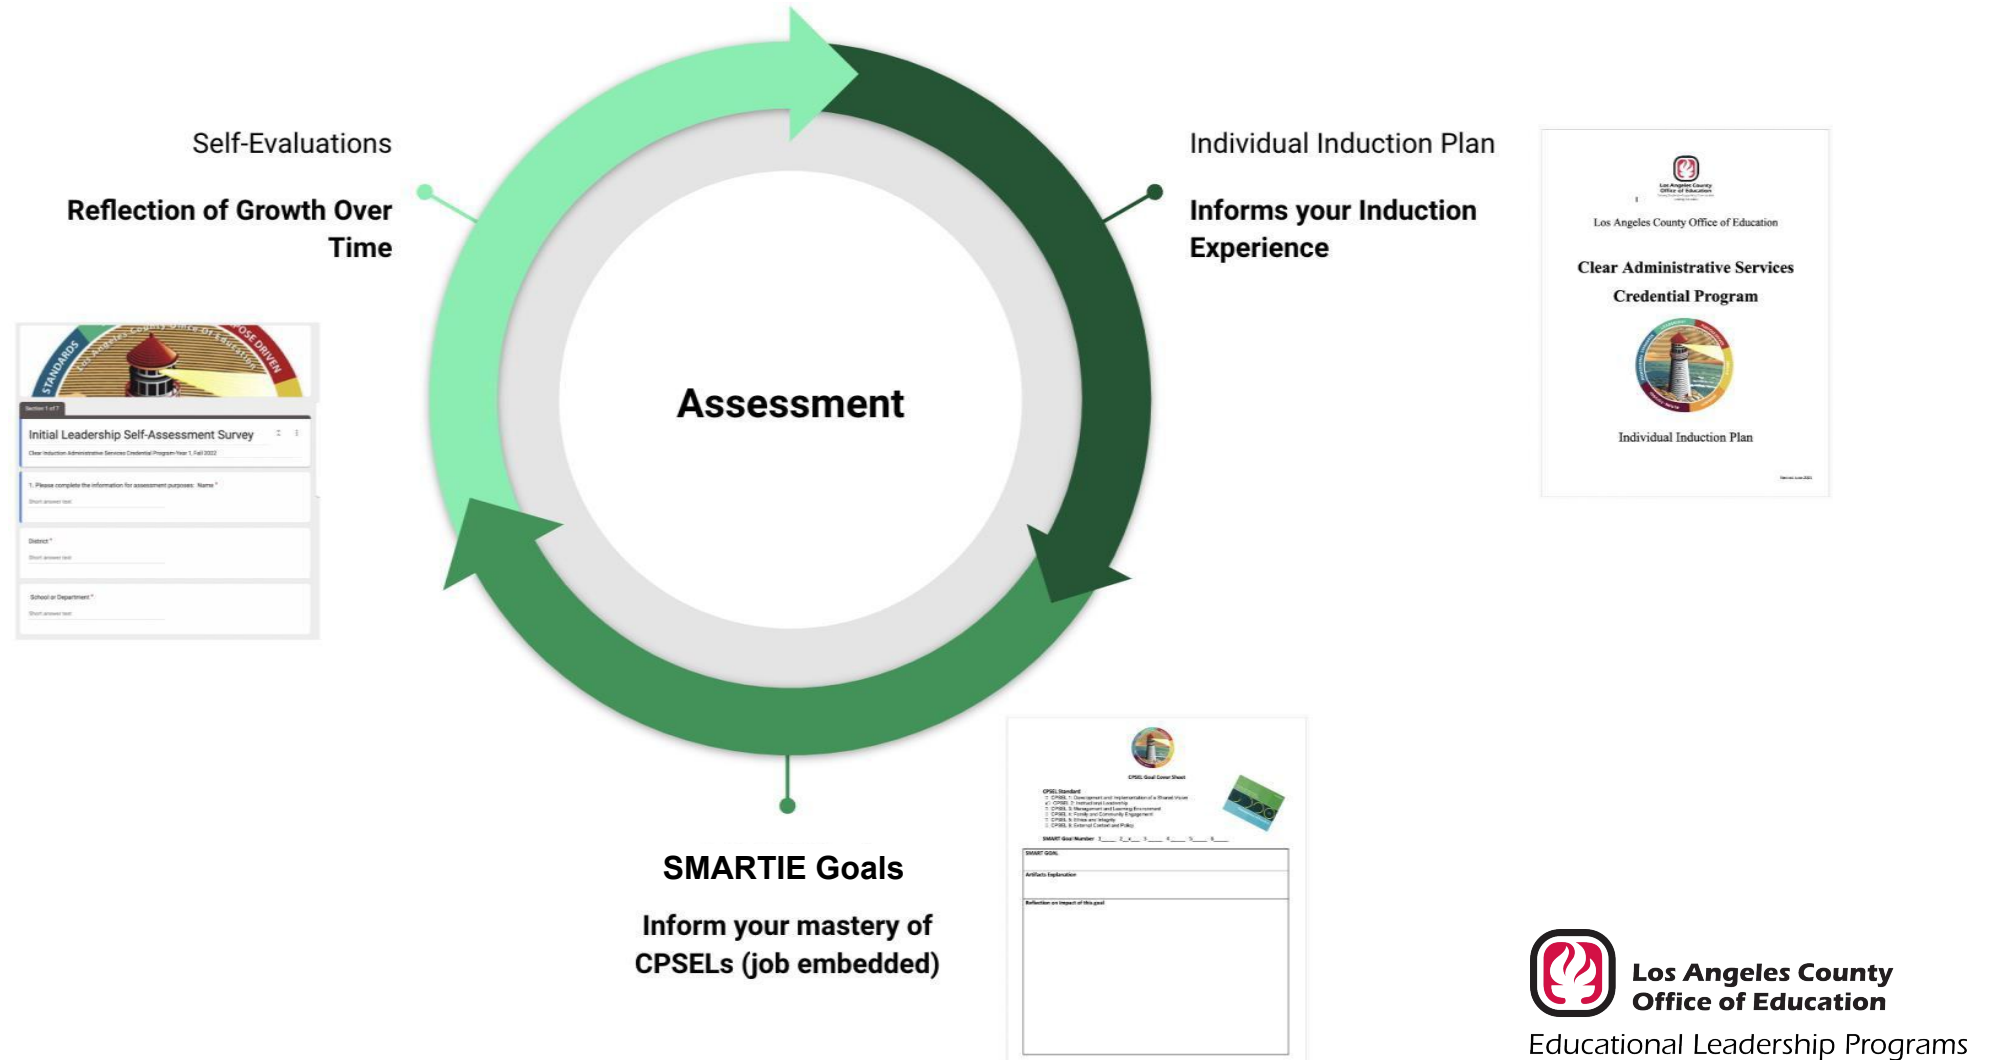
Self-Evaluations

Reflection of Growth Over Time

Individual Induction Plan

Informs your Induction Experience

STANDARDS Los Angeles County Office of Education PURPOSE DRIVEN

Section 1 of 7

Initial Leadership Self-Assessment Survey

Clear Induction Administrative Services Credential Program-Year 1, Fall 2022

1. Please complete the information for assessment purposes: Name *

Short answer text

District *

Short answer text

School or Department *

Short answer text

Assessment

Los Angeles County Office of Education

Los Angeles County Office of Education

Clear Administrative Services Credential Program

Individual Induction Plan

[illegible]

CPSEL Goal Cover Sheet

CPSEL Standard

SMART Goal Number

SMART GOAL

Artifacts Explanation

Reflection on impact of this goal

SMARTIE Goals

Inform your mastery of CPSELs (job embedded)

Los Angeles County Office of Education

Educational Leadership Programs